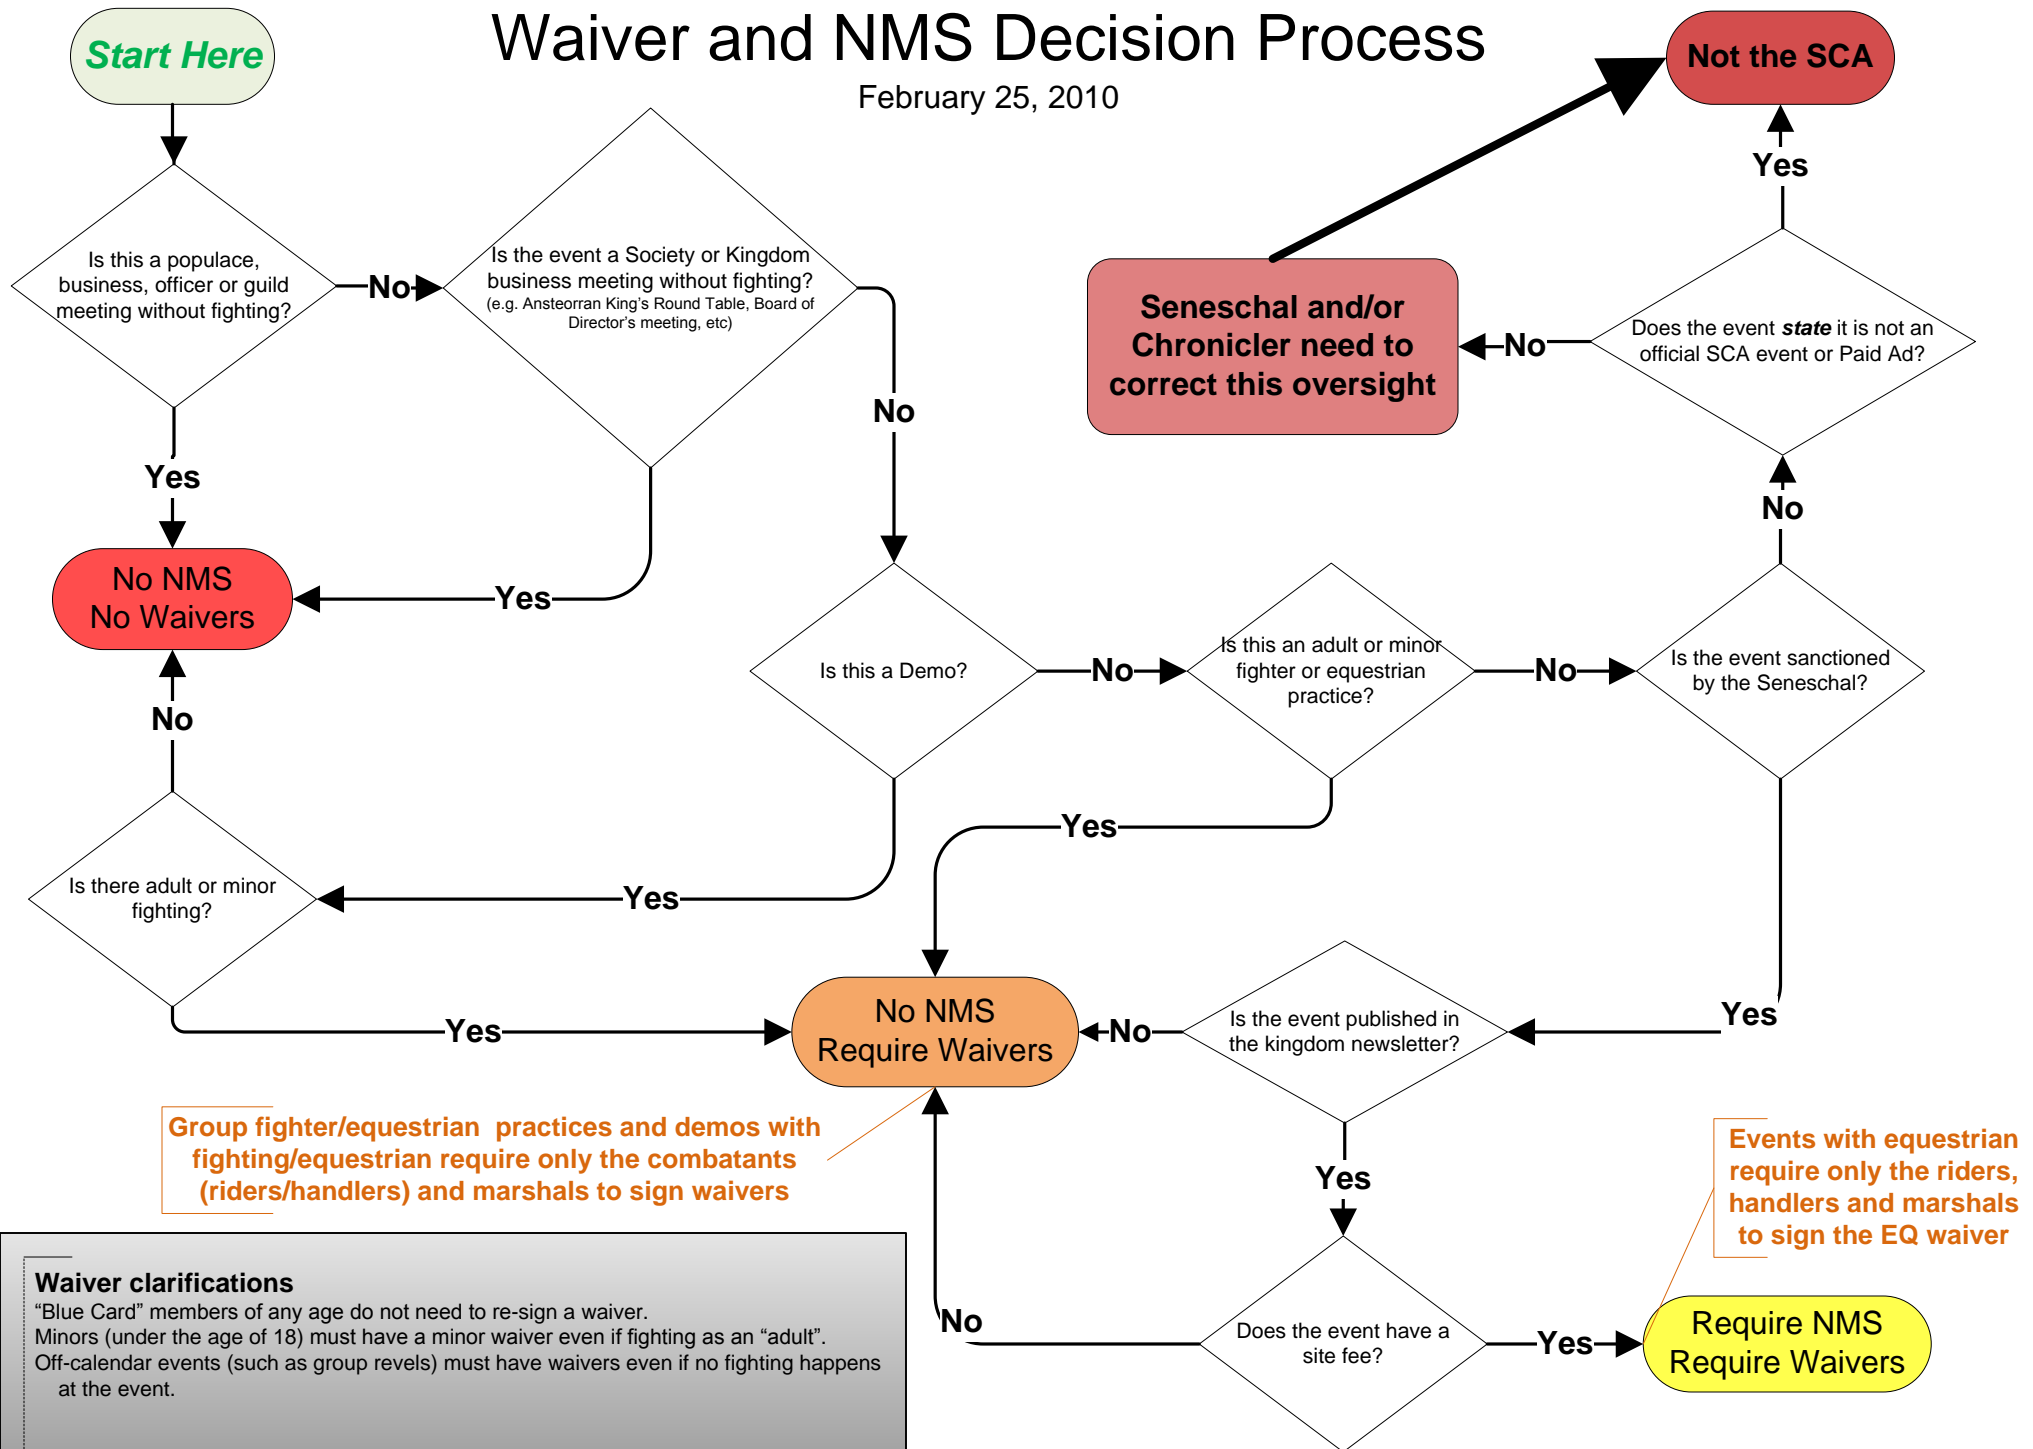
Waiver and NMS Decision Process

February 25, 2010

Start Here

Is this a populace, business, officer or guild meeting without fighting?

No

Is the event a Society or Kingdom business meeting without fighting? (e.g. Ansteorran King's Round Table, Board of Director's meeting, etc)

Yes

No NMS No Waivers

Yes

No

No

Is this a Demo?

No

Is this an adult or minor fighter or equestrian practice?

No

Is the event sanctioned by the Seneschal?

No

Does the event ***state*** it is not an official SCA event or Paid Ad?

Yes

Not the SCA

No

Seneschal and/or Chronicler need to correct this oversight

Is there adult or minor fighting?

Yes

Yes

Yes

No NMS Require Waivers

No

Is the event published in the kingdom newsletter?

Yes

Yes

Does the event have a site fee?

Yes

Require NMS Require Waivers

No

Group fighter/equestrian practices and demos with fighting/equestrian require only the combatants (riders/handlers) and marshals to sign waivers

Events with equestrian require only the riders, handlers and marshals to sign the EQ waiver

Waiver clarifications
"Blue Card" members of any age do not need to re-sign a waiver.
Minors (under the age of 18) must have a minor waiver even if fighting as an "adult".
Off-calendar events (such as group revels) must have waivers even if no fighting happens at the event.